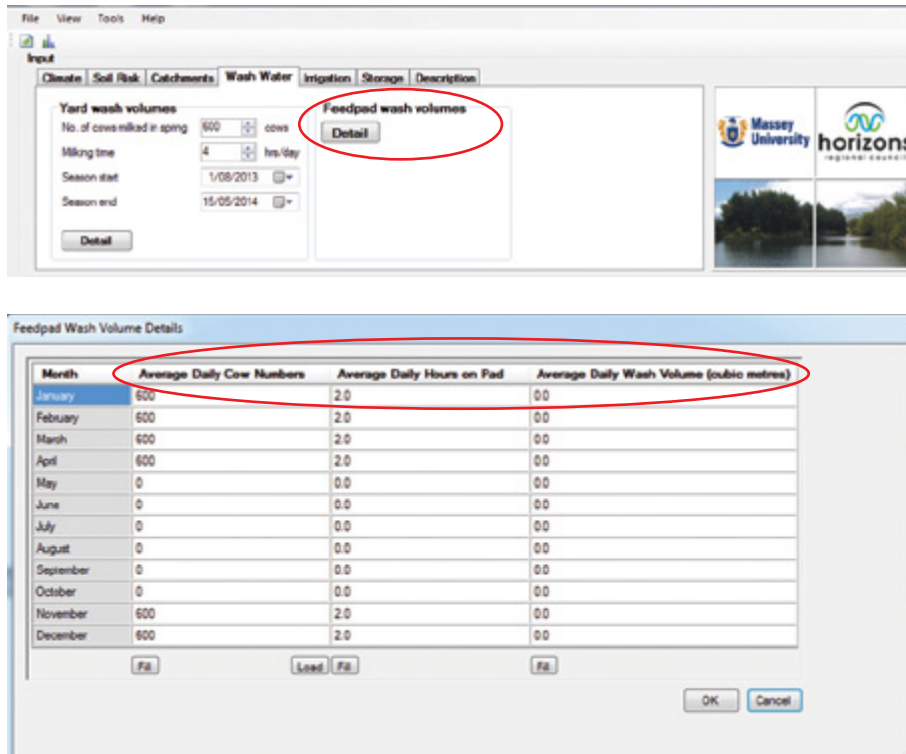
File View Tools Help

Input

Climate | Soil Risk | Catchments | Wash Water | Irrigation | Storage | Description

Yard wash volumes

No. of cows milked in spring 600 cows

Milking time 4 hrs/day

Season start 1/08/2013

Season end 15/05/2014

Detail

Feedpad wash volumes

Detail

Massey University

horizons regional council

Feedpad Wash Volume Details

| Month | Average Daily Cow Numbers | Average Daily Hours on Pad | Average Daily Wash Volume (cubic metres) |
|---|---|---|---|
| January | 600 | 2.0 | 0.0 |
| February | 600 | 2.0 | 0.0 |
| March | 600 | 2.0 | 0.0 |
| April | 600 | 2.0 | 0.0 |
| May | 0 | 0.0 | 0.0 |
| June | 0 | 0.0 | 0.0 |
| July | 0 | 0.0 | 0.0 |
| August | 0 | 0.0 | 0.0 |
| September | 0 | 0.0 | 0.0 |
| October | 0 | 0.0 | 0.0 |
| November | 600 | 2.0 | 0.0 |
| December | 600 | 2.0 | 0.0 |

Fill Load Fill Fill

OK Cancel